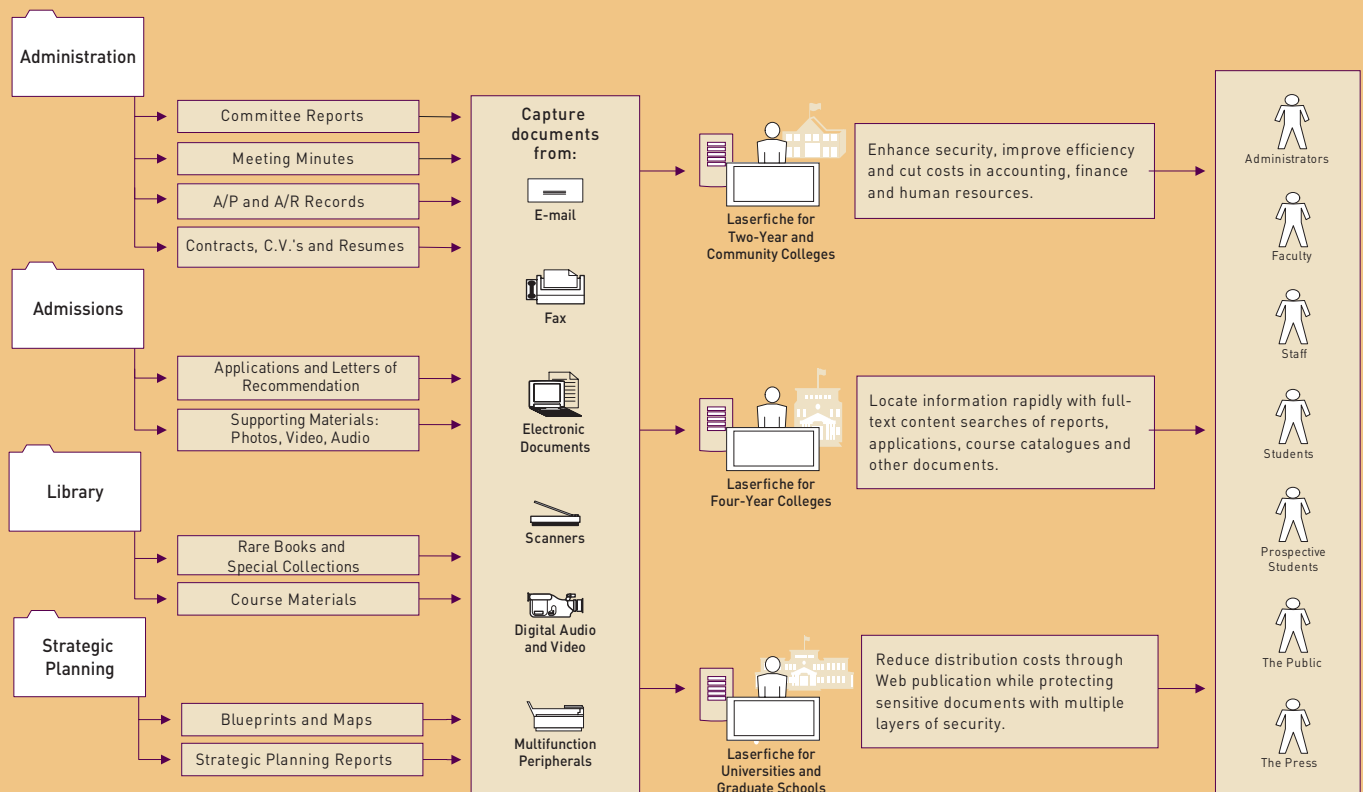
Administration

Committee Reports

Meeting Minutes

A/P and A/R Records

Contracts, C.V.'s and Resumes

Admissions

Applications and Letters of Recommendation

Supporting Materials: Photos, Video, Audio

Library

Rare Books and Special Collections

Course Materials

Strategic Planning

Blueprints and Maps

Strategic Planning Reports

Capture documents from:

E-mail

Fax

Electronic Documents

Scanners

Digital Audio and Video

Multifunction Peripherals

Laserfiche for Two-Year and Community Colleges

Enhance security, improve efficiency and cut costs in accounting, finance and human resources.

Laserfiche for Four-Year Colleges

Locate information rapidly with full-text content searches of reports, applications, course catalogues and other documents.

Laserfiche for Universities and Graduate Schools

Reduce distribution costs through Web publication while protecting sensitive documents with multiple layers of security.

Administrators

Faculty

Staff

Students

Prospective Students

The Public

The Press